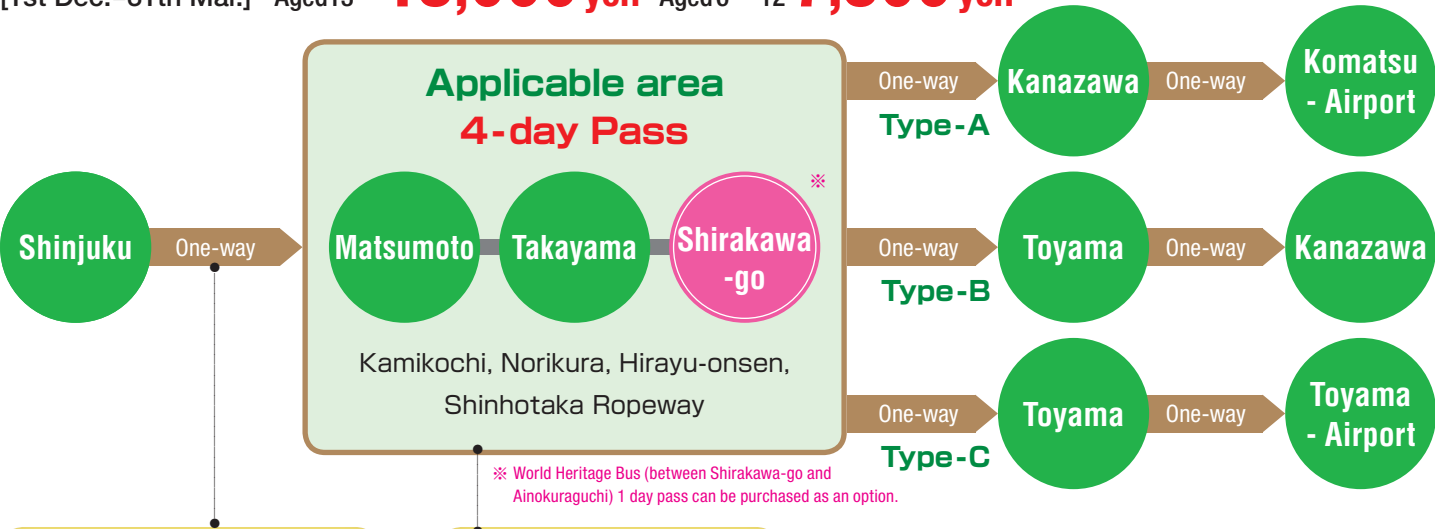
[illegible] Aged13 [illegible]yen Aged6 - 12 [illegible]yen

Applicable area
4-day Pass

Shinjuku
One-way
Matsumoto
Takayama
Shirakawa-go
※

Kamikochi, Norikura, Hirayu-onsen, Shinhotaka Ropeway

One-way
Type-A
Kanazawa
One-way
Komatsu - Airport

One-way
Type-B
Toyama
One-way
Kanazawa

One-way
Type-C
Toyama
One-way
Toyama - Airport

※ World Heritage Bus (between Shirakawa-go and Ainokuraguchi) 1 day pass can be purchased as an option.